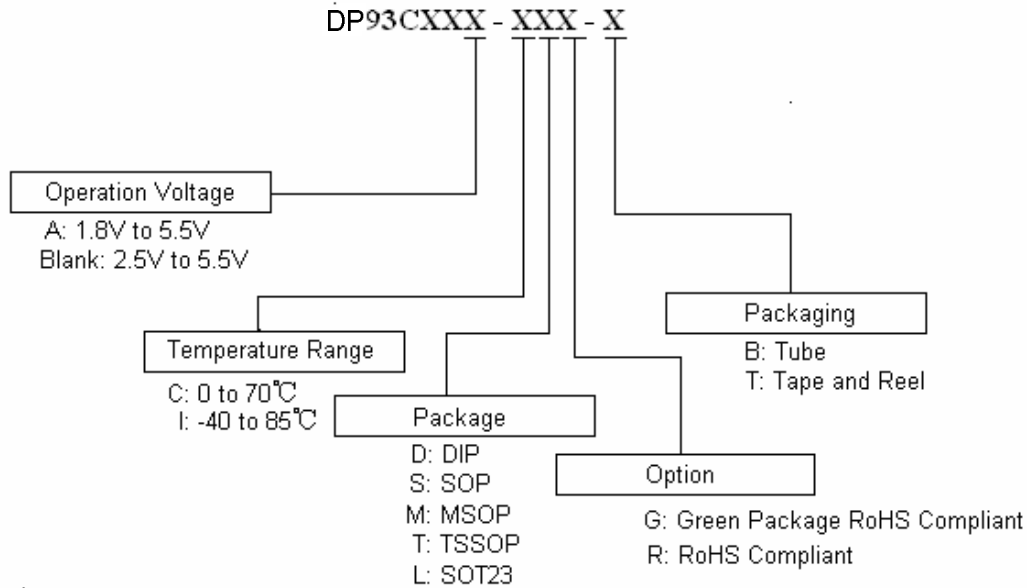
DP93CXXX - XXX - X

Operation Voltage
A: 1.8V to 5.5V
Blank: 2.5V to 5.5V

Temperature Range
C: 0 to 70℃
I: -40 to 85℃

Package
D: DIP
S: SOP
M: MSOP
T: TSSOP
L: SOT23

Option
G: Green Package RoHS Compliant
R: RoHS Compliant

Packaging
B: Tube
T: Tape and Reel